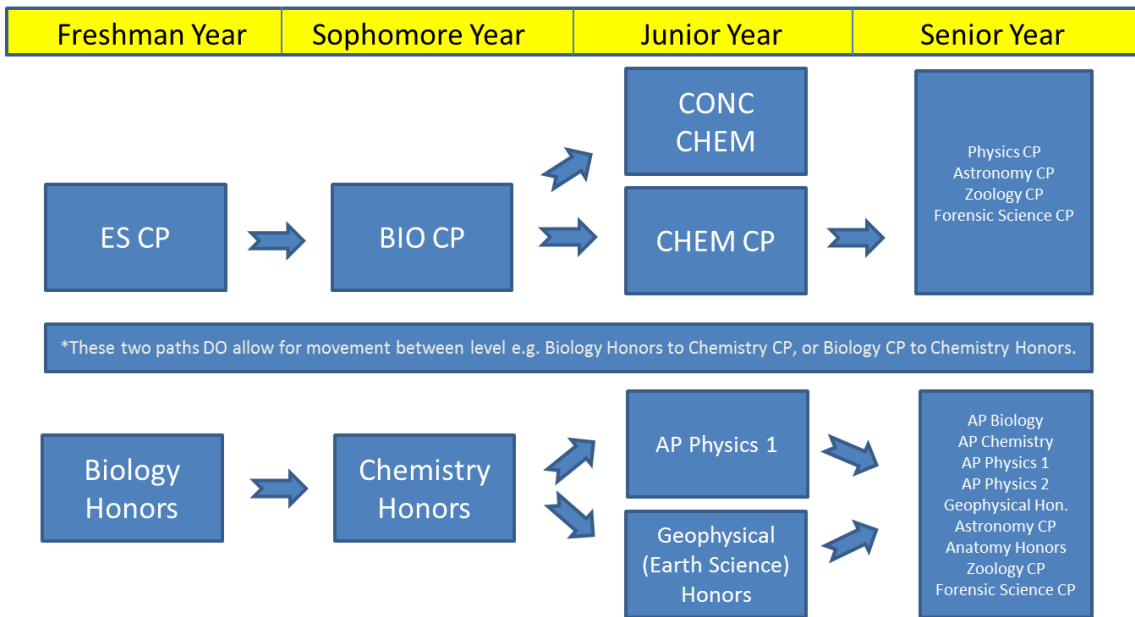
| Freshman Year | Sophomore Year | Junior Year | Senior Year |
|---|---|---|---|

CONC CHEM

ES CP

BIO CP

CHEM CP

Physics CP
Astronomy CP
Zoology CP
Forensic Science CP

*These two paths DO allow for movement between level e.g. Biology Honors to Chemistry CP, or Biology CP to Chemistry Honors.

Biology Honors

Chemistry Honors

AP Physics 1

Geophysical (Earth Science) Honors

AP Biology
AP Chemistry
AP Physics 1
AP Physics 2
Geophysical Hon.
Astronomy CP
Anatomy Honors
Zoology CP
Forensic Science CP